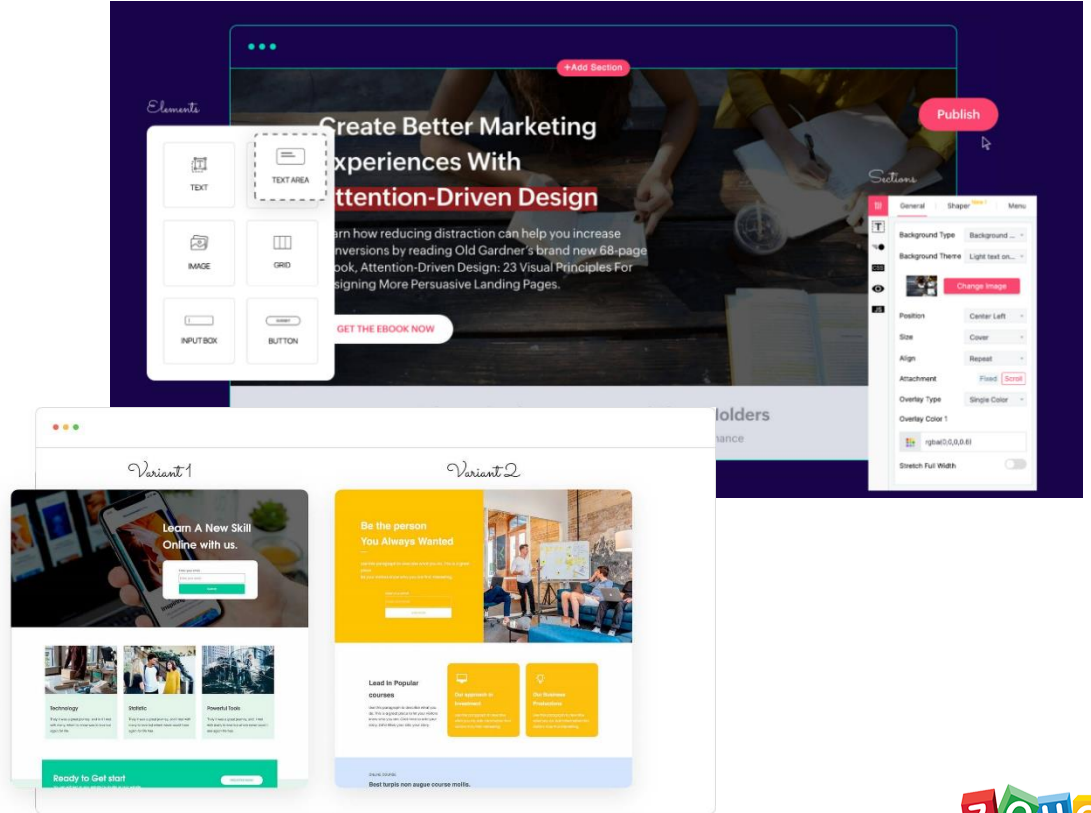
+Add Section

Elements

Create Better Marketing
Experiences With
Attention-Driven Design

arn how reducing distraction can help you increase
nversions by reading Old Gardner's brand new 68-page
ook, Attention-Driven Design: 23 Visual Principles For
signing More Persuasive Landing Pages.

GET THE EBOOK NOW

TEXT
TEXT AREA
IMAGE
GRID
INPUT BOX
BUTTON

Publish

Sections

General | Shapes New | Menu

Background Type | Background ...
Background Theme | Light text on...
Change Image
Position | Center Left
Size | Cover
Align | Repeat
Attachment | Fixed | Scroll
Overlay Type | Single Color
Overlay Color 1
rgba(0,0,0,0.6)
Stretch Full Width

olders
nance

Variant 1

Learn A New Skill
Online with us.

Technology
Statistic
Powerful Tools

Ready to Get start

Variant 2

Be the person
You Always Wanted

Lead In Popular courses

Best turpis non augue course mollis.